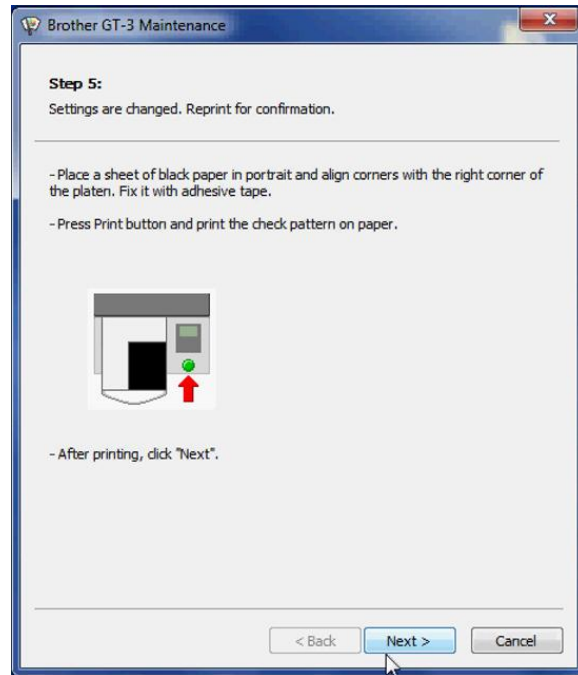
Brother GT-3 Maintenance

Step 5:
Settings are changed. Reprint for confirmation.

- Place a sheet of black paper in portrait and align corners with the right corner of the platen. Fix it with adhesive tape.

- Press Print button and print the check pattern on paper.

- After printing, click "Next".

< Back
Next >
Cancel